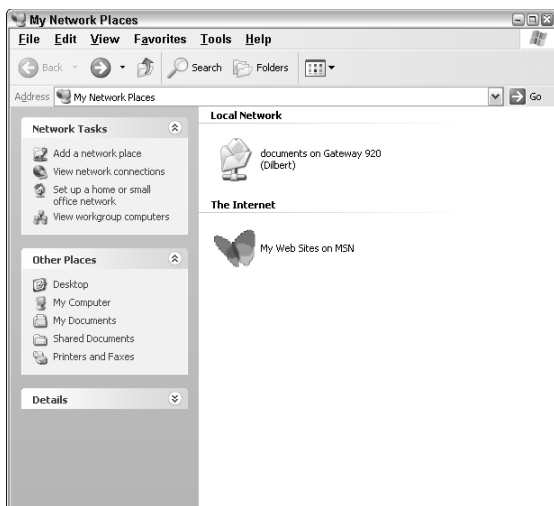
My Network Places

File Edit View Favorites Tools Help

Back Search Folders

Address My Network Places Go

Network Tasks

Add a network place
View network connections
Set up a home or small office network
View workgroup computers

Other Places

Desktop
My Computer
My Documents
Shared Documents
Printers and Faxes

Details

Local Network

documents on Gateway 920 (Dilbert)

The Internet

My Web Sites on MSN